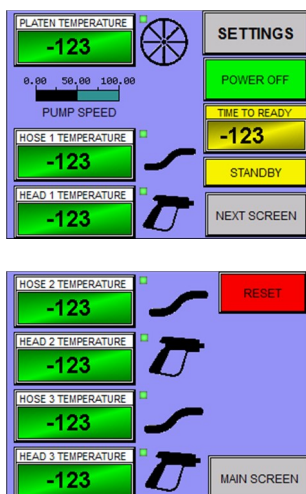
PLATEN TEMPERATURE
-123

0.00 50.00 100.00
PUMP SPEED

HOSE 1 TEMPERATURE
-123

HEAD 1 TEMPERATURE
-123

SETTINGS

POWER OFF

TIME TO READY
-123

STANDBY

NEXT SCREEN

HOSE 2 TEMPERATURE
-123

HEAD 2 TEMPERATURE
-123

HOSE 3 TEMPERATURE
-123

HEAD 3 TEMPERATURE
-123

RESET

MAIN SCREEN